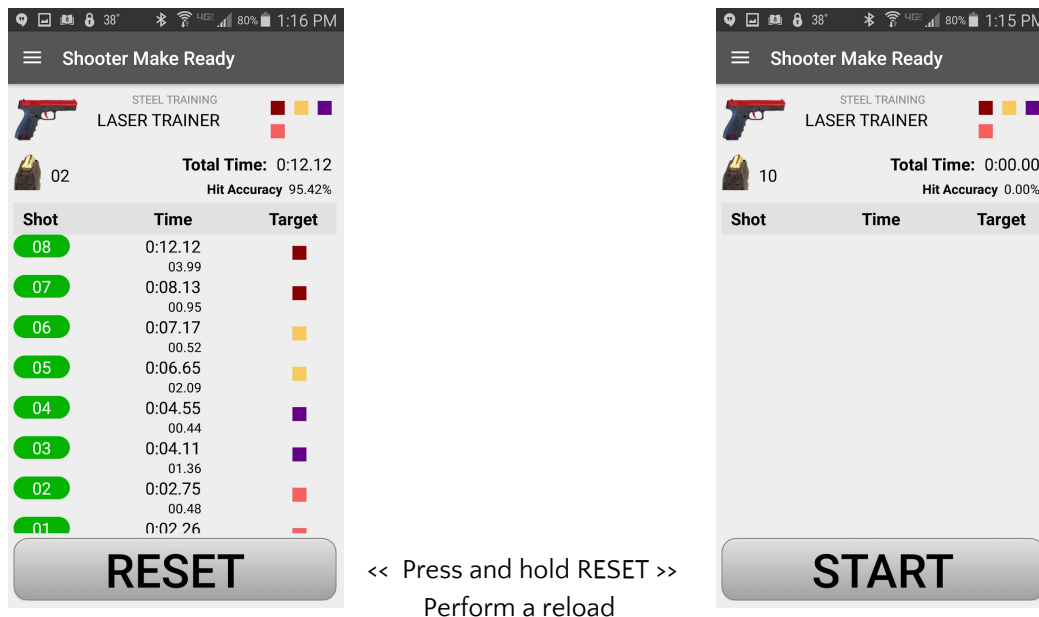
38° 4G 80% 1:16 PM

Shooter Make Ready

STEEL TRAINING
LASER TRAINER

02

Total Time: 0:12.12
Hit Accuracy 95.42%

| Shot | Time | Target |
|---|---|---|
| 08 | 0:12.12 03.99 | |
| 07 | 0:08.13 00.95 | |
| 06 | 0:07.17 00.52 | |
| 05 | 0:06.65 02.09 | |
| 04 | 0:04.55 00.44 | |
| 03 | 0:04.11 01.36 | |
| 02 | 0:02.75 00.48 | |
| 01 | 0:02.26 | |

RESET

<< Press and hold RESET >>
Perform a reload

38° 4G 80% 1:15 PM

Shooter Make Ready

STEEL TRAINING
LASER TRAINER

10

Total Time: 0:00.00
Hit Accuracy 0.00%

| Shot | Time | Target |
|---|---|---|

START